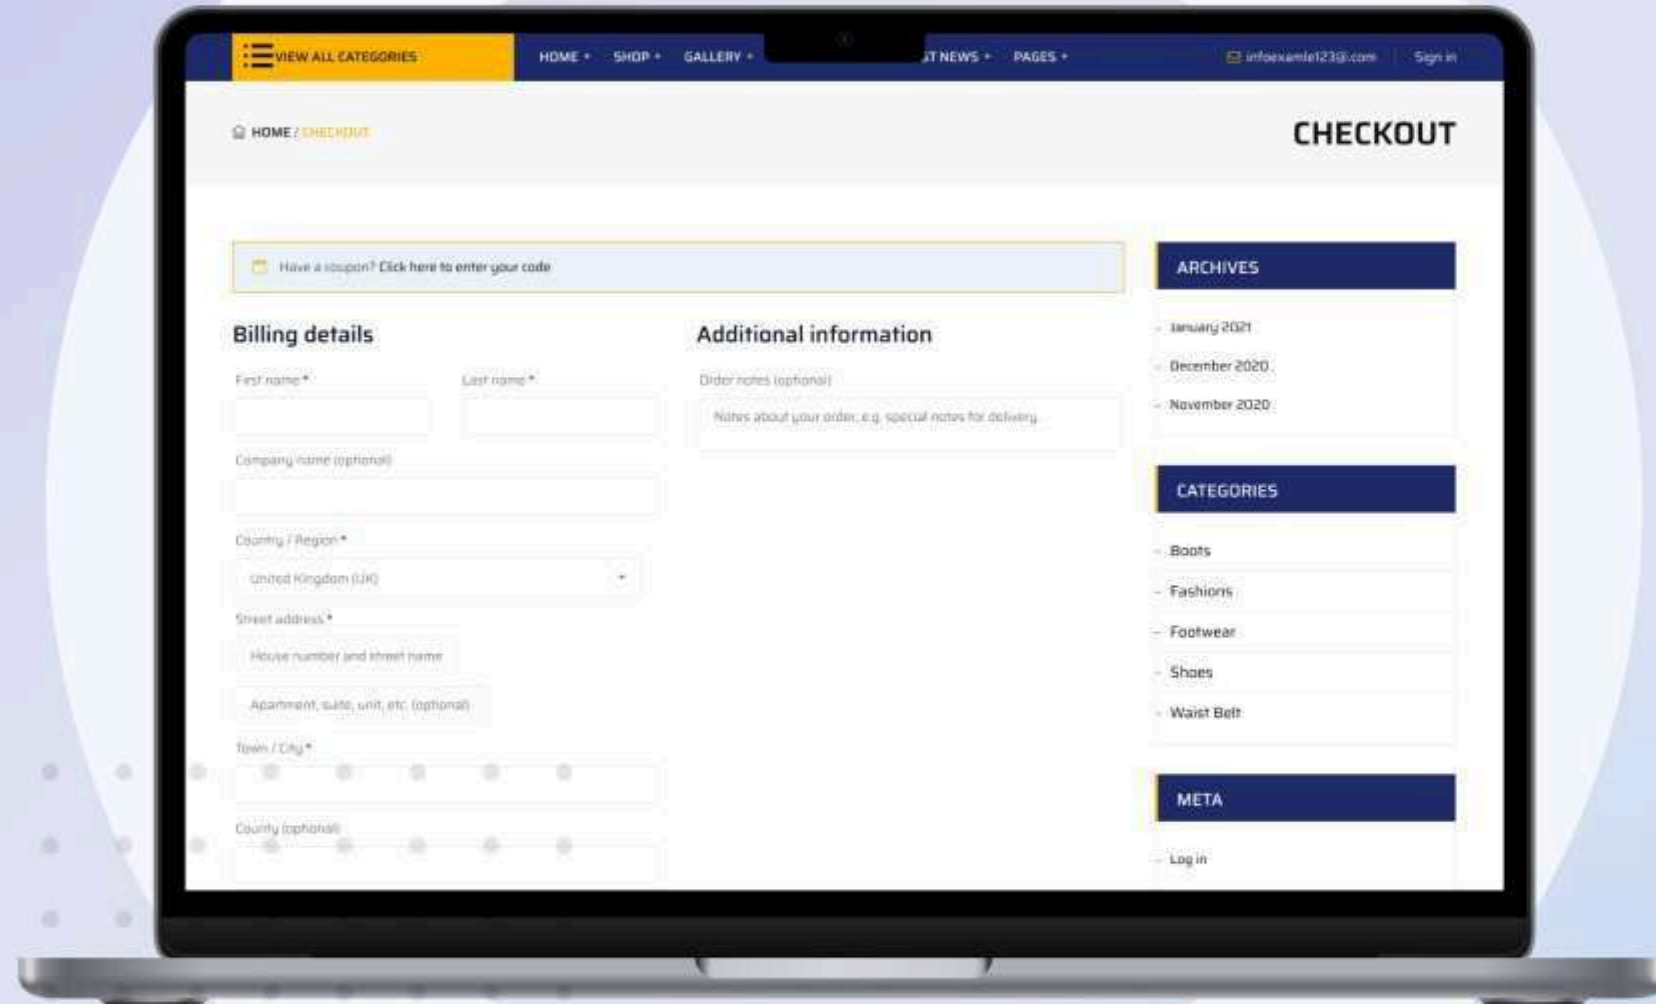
VIEW ALL CATEGORIES HOME SHOP GALLERY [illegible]T NEWS PAGES infoexamle123@.com Sign in

HOME / CHECKOUT

CHECKOUT

Have a coupon? Click here to enter your code

Billing details

First name *

Last name *

Company name (optional)

Country / Region *

United Kingdom (UK)

Street address *

House number and street name

Apartment, suite, unit, etc. (optional)

Town / City *

County (optional)

Additional information

Order notes (optional)

Notes about your order, e.g. special notes for delivery.

ARCHIVES

January 2021

December 2020

November 2020

CATEGORIES

Boots

Fashions

Footwear

Shoes

Waist Belt

META

Log in